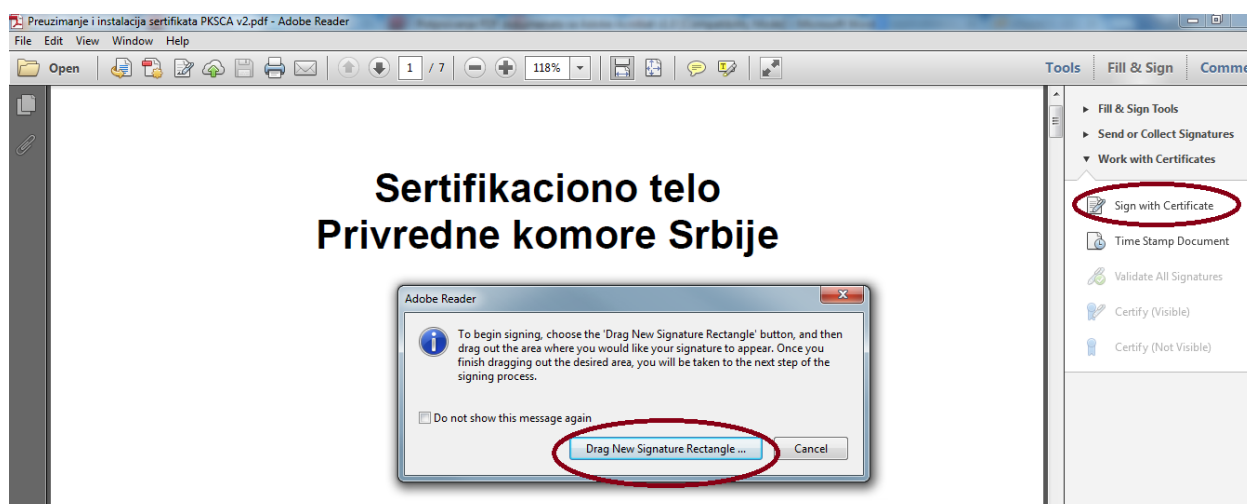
Preuzimanje i instalacija sertifikata PKSCA v2.pdf - Adobe Reader

File Edit View Window Help

Open 1 / 7 118%

Tools Fill & Sign Comme

► Fill & Sign Tools
► Send or Collect Signatures
▼ Work with Certificates

Sign with Certificate
Time Stamp Document
Validate All Signatures
Certify (Visible)
Certify (Not Visible)

Sertifikaciono telo
Privredne komore Srbije

Adobe Reader

To begin signing, choose the 'Drag New Signature Rectangle' button, and then drag out the area where you would like your signature to appear. Once you finish dragging out the desired area, you will be taken to the next step of the signing process.

Do not show this message again

Drag New Signature Rectangle ... Cancel